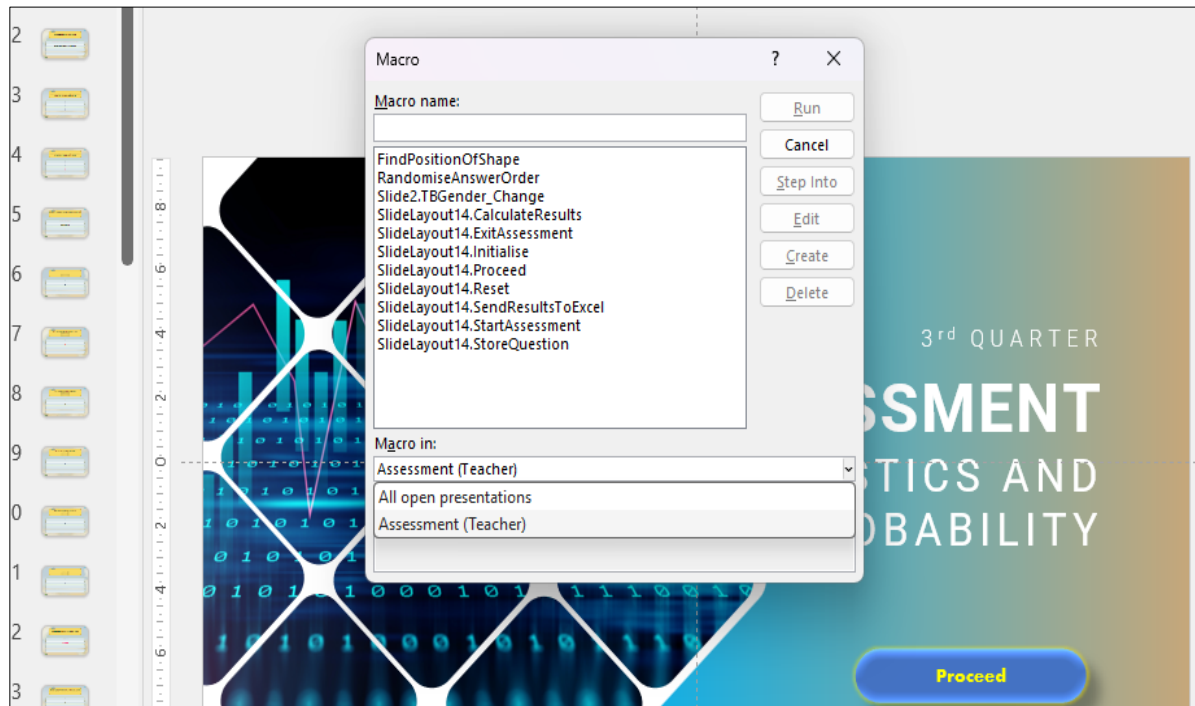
2
3
4
5
6
7
8
9
0
1
2
3

Macro ? ✕

Macro name:

FindPositionOfShape
RandomiseAnswerOrder
Slide2.TBGender_Change
SlideLayout14.CalculateResults
SlideLayout14.ExitAssessment
SlideLayout14.Initialise
SlideLayout14.Proceed
SlideLayout14.Reset
SlideLayout14.SendResultsToExcel
SlideLayout14.StartAssessment
SlideLayout14.StoreQuestion

Run
Cancel
Step Into
Edit
Create
Delete

Macro in:
Assessment (Teacher)
All open presentations
Assessment (Teacher)

3rd QUARTER
SSMENT
STICS AND
OBABILITY

Proceed